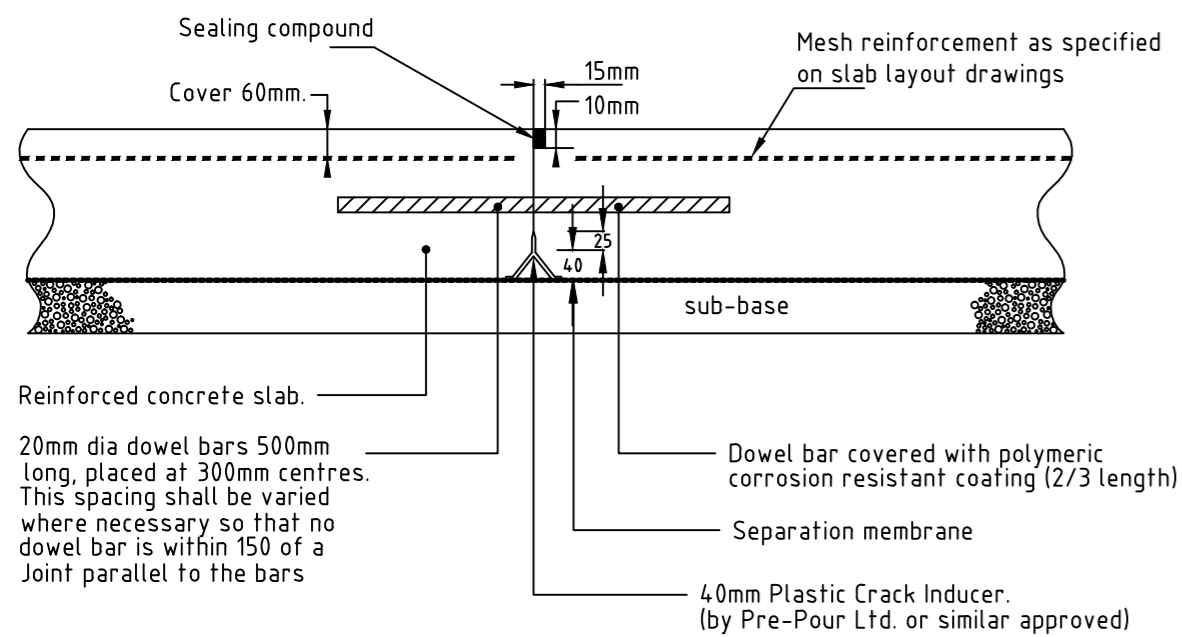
Sealing compound

Mesh reinforcement as specified on slab layout drawings

15mm

10mm

Cover 60mm.

25

40

sub-base

Reinforced concrete slab.

20mm dia dowel bars 500mm long, placed at 300mm centres. This spacing shall be varied where necessary so that no dowel bar is within 150 of a Joint parallel to the bars

Dowel bar covered with polymeric corrosion resistant coating (2/3 length)

Separation membrane

40mm Plastic Crack Inducer. (by Pre-Pour Ltd. or similar approved)